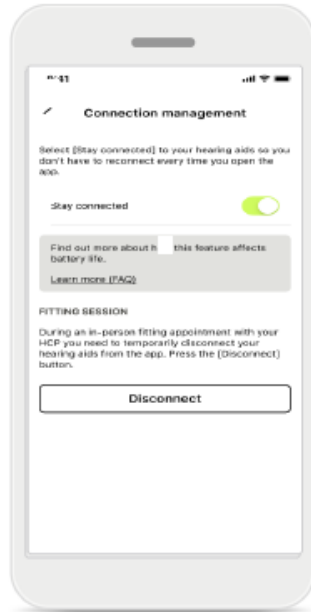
9:41

Connection management

Select [Stay connected] to your hearing aids so you don't have to reconnect every time you open the app.

Stay connected

Find out more about h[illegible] this feature affects battery life.

Learn more (FAQ)

FITTING SESSION

During an in-person fitting appointment with your HCP you need to temporarily disconnect your hearing aids from the app. Press the [Disconnect] button.

Disconnect